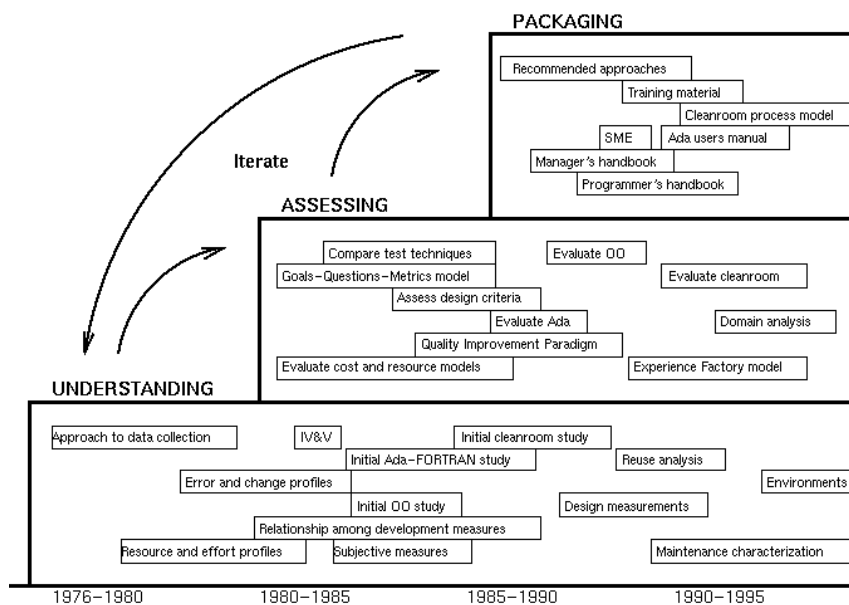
PACKAGING

Recommended approaches
Training material
Cleanroom process model
SME
Ada users manual
Manager's handbook
Programmer's handbook

Iterate

ASSESSING

Compare test techniques
Evaluate OO
Goals–Questions–Metrics model
Evaluate cleanroom
Assess design criteria
Evaluate Ada
Domain analysis
Quality Improvement Paradigm
Evaluate cost and resource models
Experience Factory model

UNDERSTANDING

Approach to data collection
IV&V
Initial cleanroom study
Initial Ada–FORTRAN study
Reuse analysis
Error and change profiles
Environments
Initial OO study
Design measurements
Relationship among development measures
Resource and effort profiles
Subjective measures
Maintenance characterization

1976–1980
1980–1985
1985–1990
1990–1995